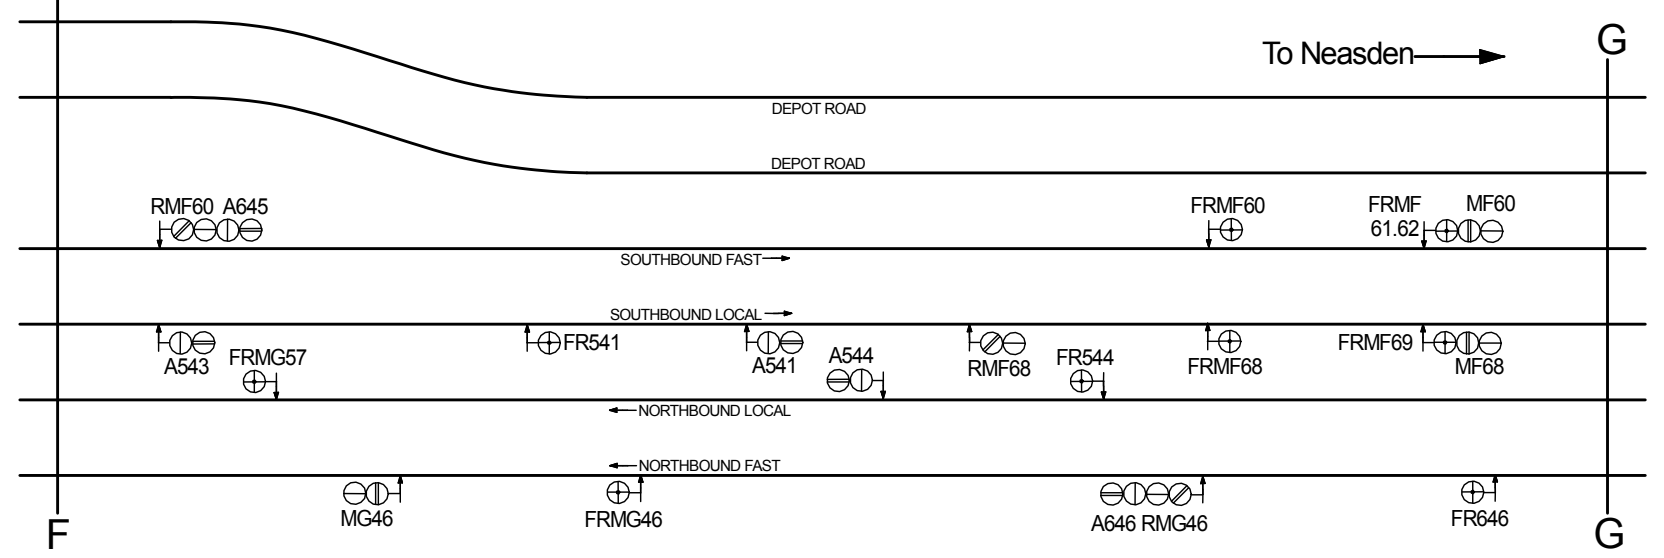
G

To Neasden

DEPOT ROAD

DEPOT ROAD

RMF60 A645

FRMF60

FRMF 61.62

MF60

SOUTHBOUND FAST

SOUTHBOUND LOCAL

A543

FRMG57

FR541

A541

A544

RMF68

FR544

FRMF68

FRMF69

MF68

NORTHBOUND LOCAL

NORTHBOUND FAST

MG46

FRMG46

A646 RMG46

FR646

F

G